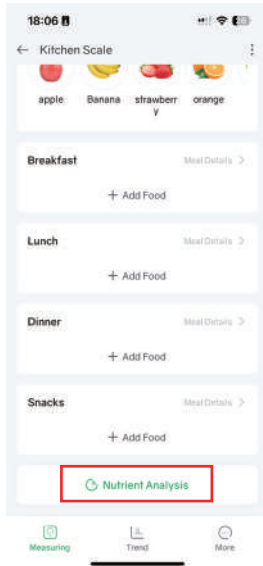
18:06

← Kitchen Scale

apple Banana strawberry orange

Breakfast
Meal Details >
+ Add Food

Lunch
Meal Details >
+ Add Food

Dinner
Meal Details >
+ Add Food

Snacks
Meal Details >
+ Add Food

Nutrient Analysis

Measuring Trend More